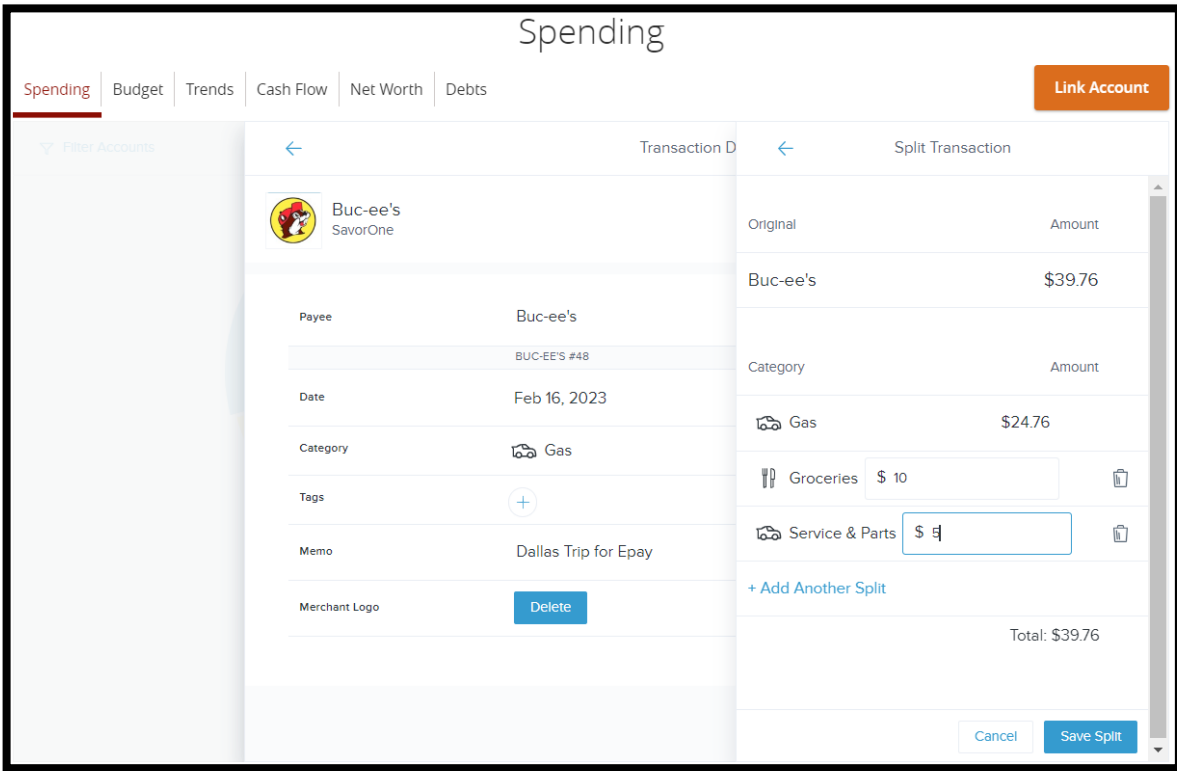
Spending

Spending | Budget | Trends | Cash Flow | Net Worth | Debts

Link Account

Filter Accounts

←

Transaction D

Buc-ee's
SavorOne

Payee
Buc-ee's
BUC-EE'S #48

Date
Feb 16, 2023

Category
Gas

Tags
+

Memo
Dallas Trip for Epay

Merchant Logo
Delete

←

Split Transaction

Original
Amount

Buc-ee's
$39.76

Category
Amount

Gas
$24.76

Groceries
$ 10

Service & Parts
$ 5

+ Add Another Split

Total: $39.76

Cancel
Save Split